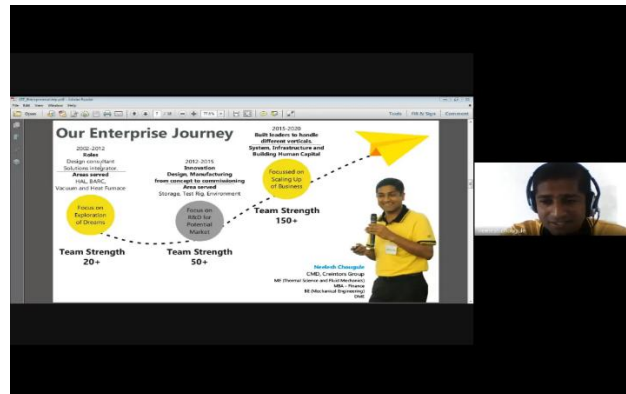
Our Enterprise Journey

2002-2012
Roles
Design consultant
Solutions integrator
Areas served
HAL, BARC,
Vacuum and Heat Furnace

Focus on Exploration of Dreams

Team Strength
20+

2012-2015
Innovation
Design, Manufacturing from concept to commissioning
Area served
Storage, Test Rig, Environment

Focus on R&D for Potential Market

Team Strength
50+

2015-2020
Built leaders to handle different verticals.
System, Infrastructure and Building Human Capital

Focussed on Scaling Up of Business

Team Strength
150+

Neelesh Chaugule
CMD, Creintors Group
ME (Thermal Science and Fluid Mechanics)
MBA - Finance
BE (Mechanical Engineering)
DME

Tools Fill & Sign Comment